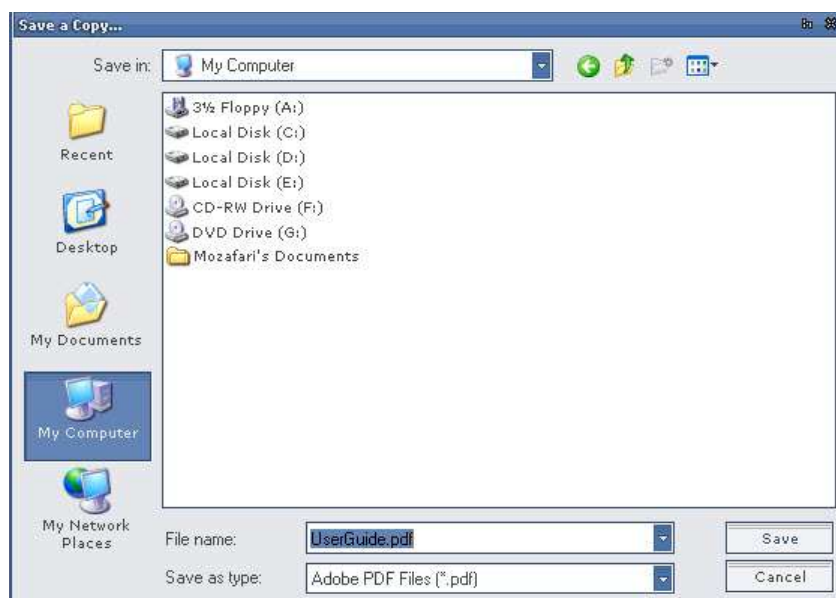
Save a Copy...

Save in: My Computer

Recent

Desktop

My Documents

My Computer

My Network Places

3½ Floppy (A:)
Local Disk (C:)
Local Disk (D:)
Local Disk (E:)
CD-RW Drive (F:)
DVD Drive (G:)
Mozafari's Documents

File name: UserGuide.pdf

Save as type: Adobe PDF Files (*.pdf)

Save

Cancel